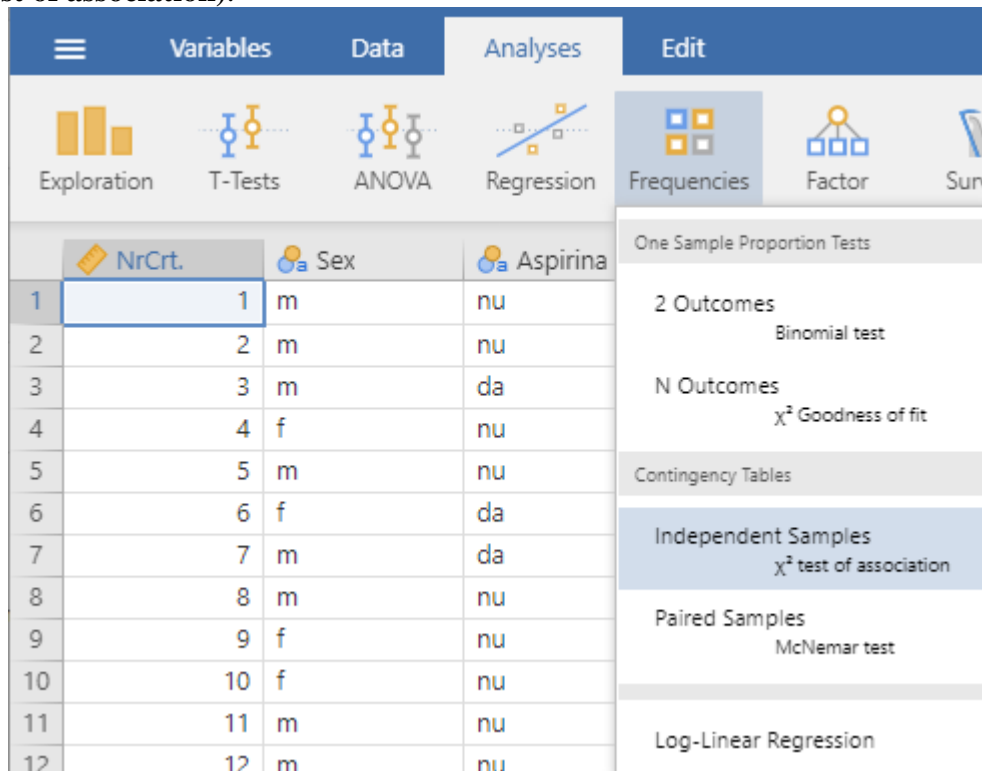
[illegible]

Variables Data Analyses Edit

Exploration T-Tests ANOVA Regression Frequencies Factor Sur

| | NrCrt. | Sex | Aspirina |
|---|---|---|---|
| 1 | 1 | m | nu |
| 2 | 2 | m | nu |
| 3 | 3 | m | da |
| 4 | 4 | f | nu |
| 5 | 5 | m | nu |
| 6 | 6 | f | da |
| 7 | 7 | m | da |
| 8 | 8 | m | nu |
| 9 | 9 | f | nu |
| 10 | 10 | f | nu |
| 11 | 11 | m | nu |
| 12 | 12 | m | nu |

One Sample Proportion Tests

2 Outcomes
Binomial test

N Outcomes
$\chi^2$ Goodness of fit

Contingency Tables

Independent Samples
$\chi^2$ test of association

Paired Samples
McNemar test

Log-Linear Regression